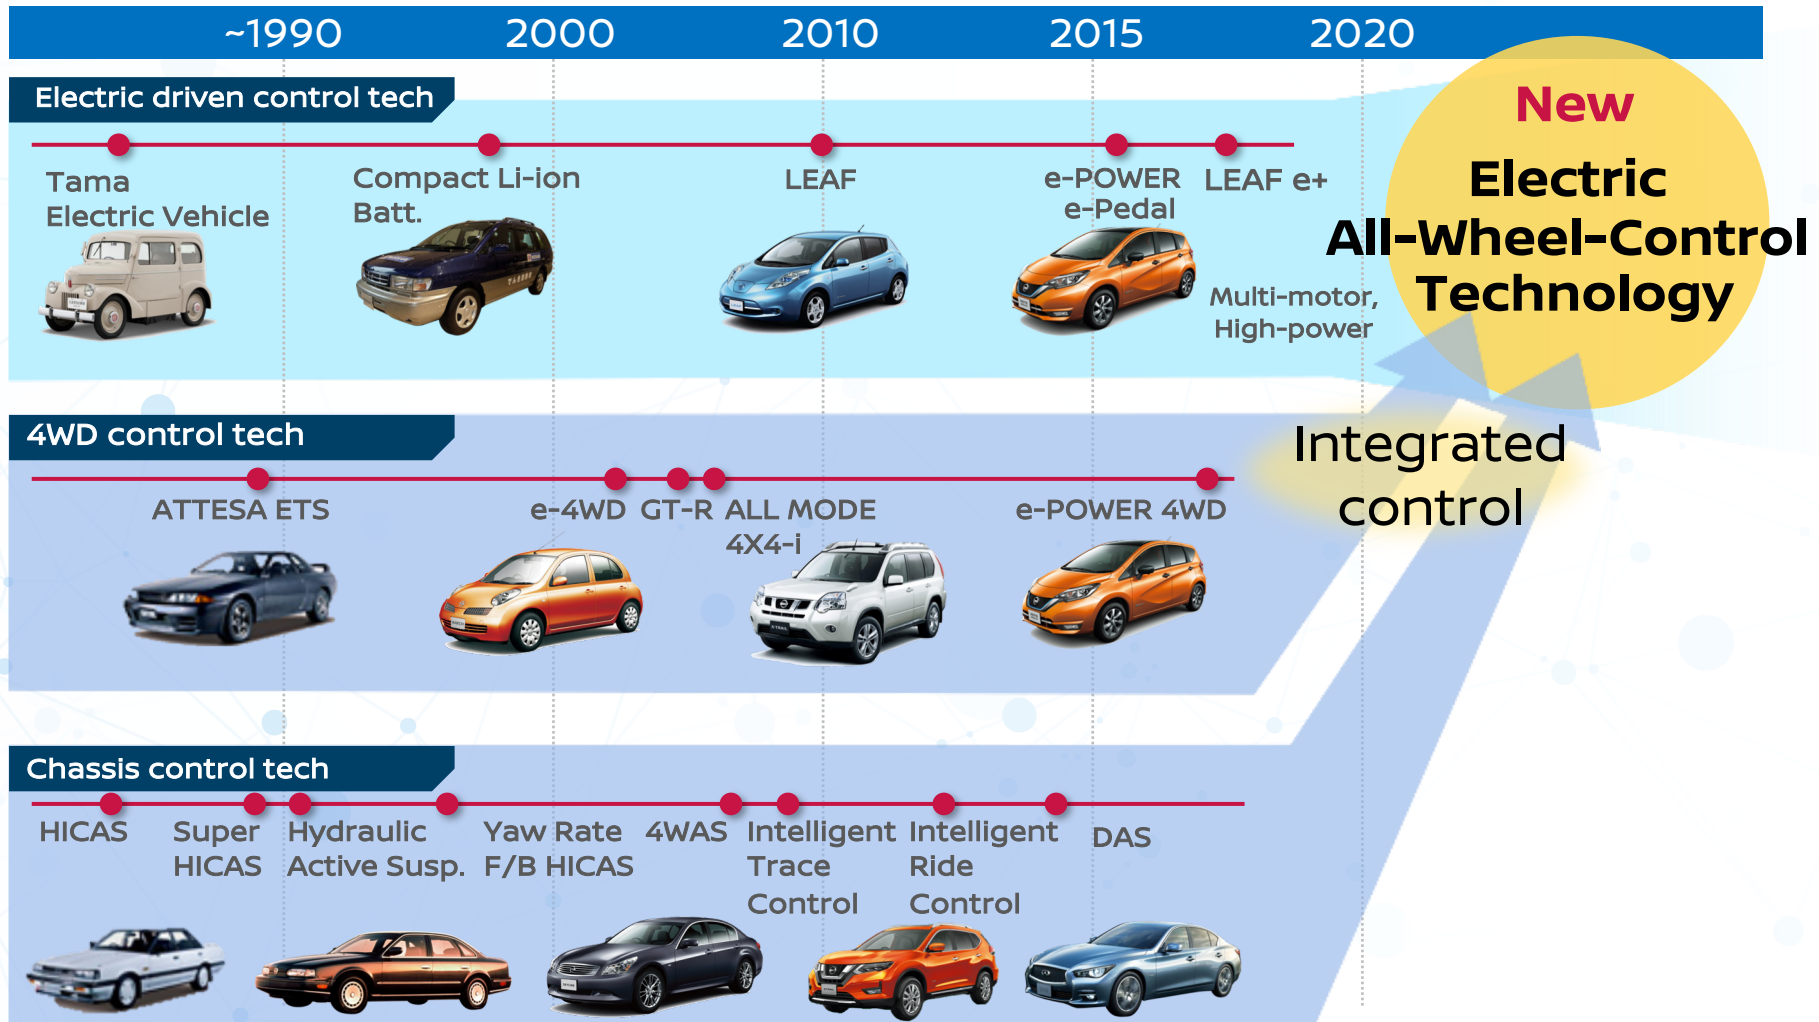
~1990 2000 2010 2015 2020

Electric driven control tech

Tama Electric Vehicle

Compact Li-ion Batt.

LEAF

e-POWER e-Pedal

LEAF e+

Multi-motor, High-power

New

Electric All-Wheel-Control Technology

4WD control tech

ATTESA ETS

e-4WD

GT-R

ALL MODE 4X4-i

e-POWER 4WD

Integrated control

Chassis control tech

HICAS

Super HICAS

Hydraulic Active Susp.

Yaw Rate F/B HICAS

4WAS

Intelligent Trace Control

Intelligent Ride Control

DAS